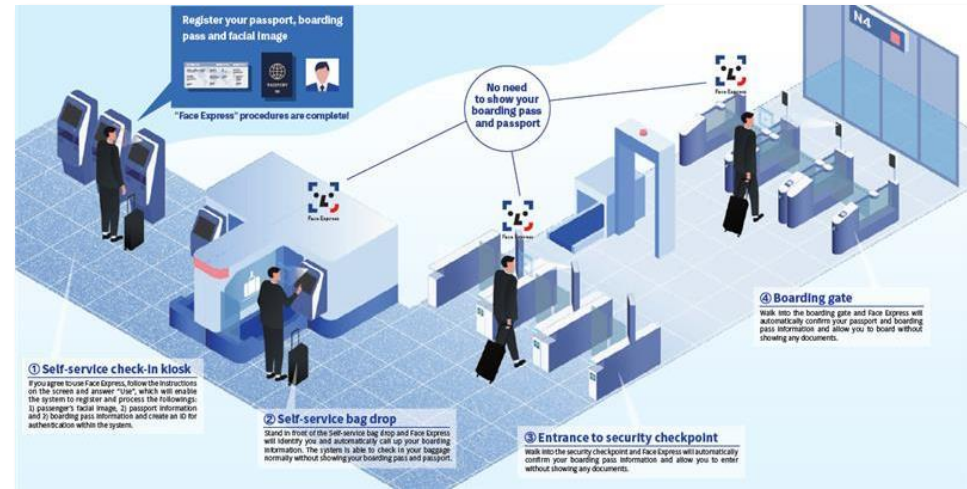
Register your passport, boarding pass and facial image

PASSPORT

"Face Express" procedures are complete!

No need to show your boarding pass and passport

N4

Face Express

Face Express

Face Express

① Self-service check-in kiosk
If you agree to use Face Express, follow the instructions on the screen and answer "Use", which will enable the system to register and process the followings: 1) passenger's facial image, 2) passport information and 3) boarding pass information and create an ID for authentication within the system.

② Self-service bag drop
Stand in front of the Self-service bag drop and Face Express will identify you and automatically call up your boarding information. The system is able to check in your baggage normally without showing your boarding pass and passport.

③ Entrance to security checkpoint
Walk into the security checkpoint and Face Express will automatically confirm your boarding pass information and allow you to enter without showing any documents.

④ Boarding gate
Walk into the boarding gate and Face Express will automatically confirm your passport and boarding pass information and allow you to board without showing any documents.